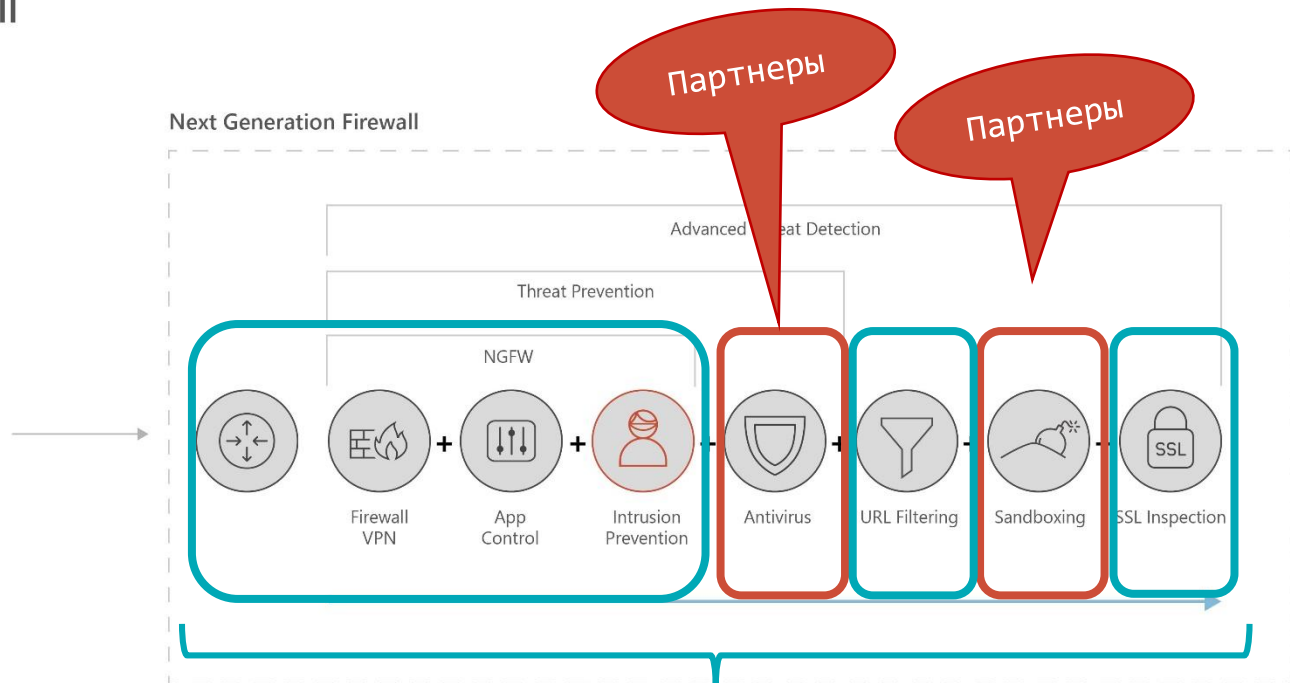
Партнеры

Партнеры

Next Generation Firewall

Advanced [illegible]eat Detection

Threat Prevention

NGFW

Firewall VPN + App Control + Intrusion Prevention + Antivirus + URL Filtering + Sandboxing + SSL Inspection

SSL